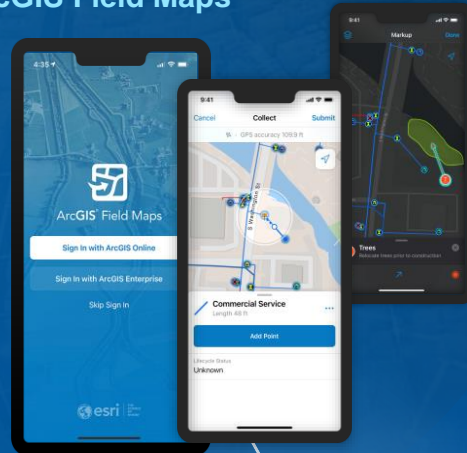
ArcGIS Field Maps

4:35

ArcGIS Field Maps

Sign In with ArcGIS Online

Sign In with ArcGIS Enterprise

Skip Sign In

esri

9:41

Cancel

Collect

Submit

GPS accuracy 109.9 ft

S Washington St

Commercial Service

Length 48 ft

Add Point

Lifecycle Status

Unknown

9:41

Markup

Done

Trees

Relocate trees prior to construction